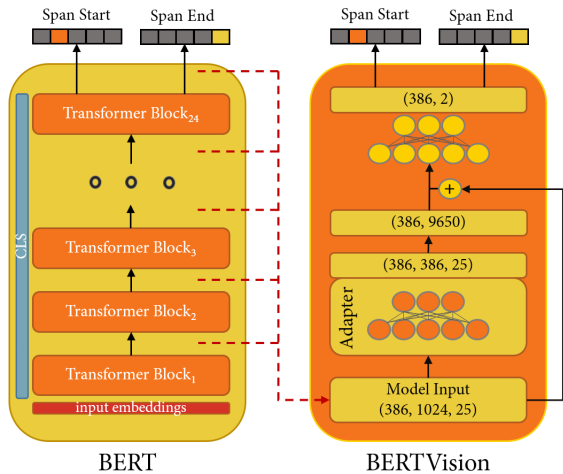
Span Start

Span End

CLS

Transformer Block$_{24}$

Transformer Block$_3$

Transformer Block$_2$

Transformer Block$_1$

input embeddings

BERT

Span Start

Span End

(386, 2)

+

(386, 9650)

(386, 386, 25)

Adapter

Model Input
(386, 1024, 25)

BERTVision